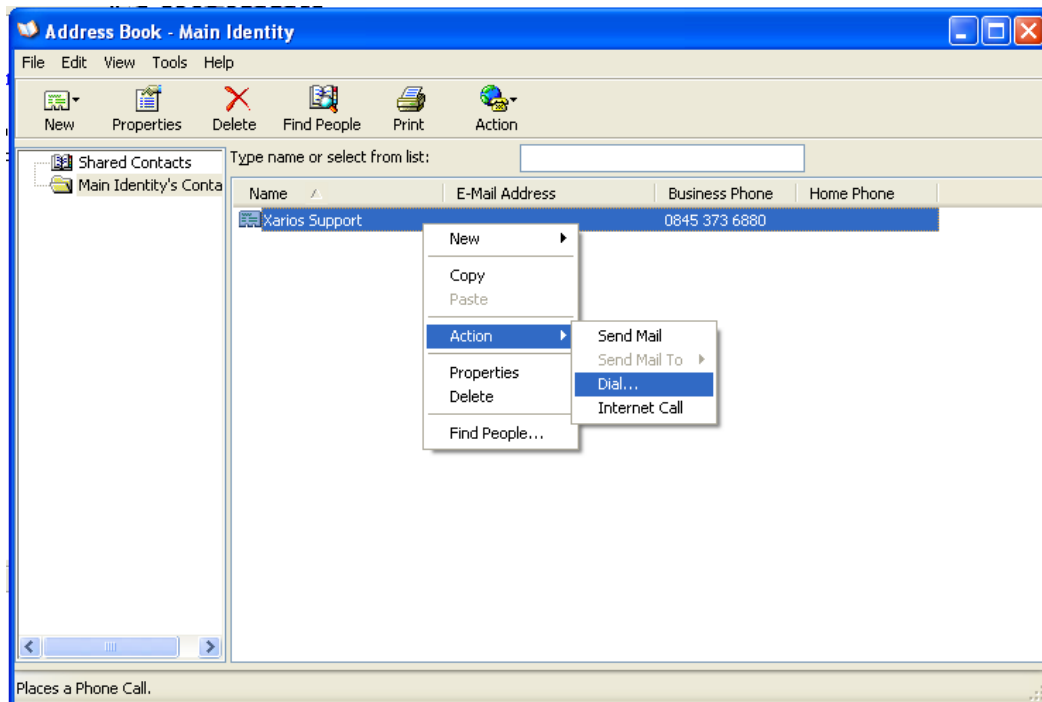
Address Book - Main Identity

File Edit View Tools Help

New Properties Delete Find People Print Action

Shared Contacts
Main Identity's Conta

Type name or select from list:

| Name | E-Mail Address | Business Phone | Home Phone |
|---|---|---|---|
| Xarios Support | | 0845 373 6880 | |

New
Copy
Paste
Action
Properties
Delete
Find People...

Send Mail
Send Mail To
Dial...
Internet Call

Places a Phone Call.